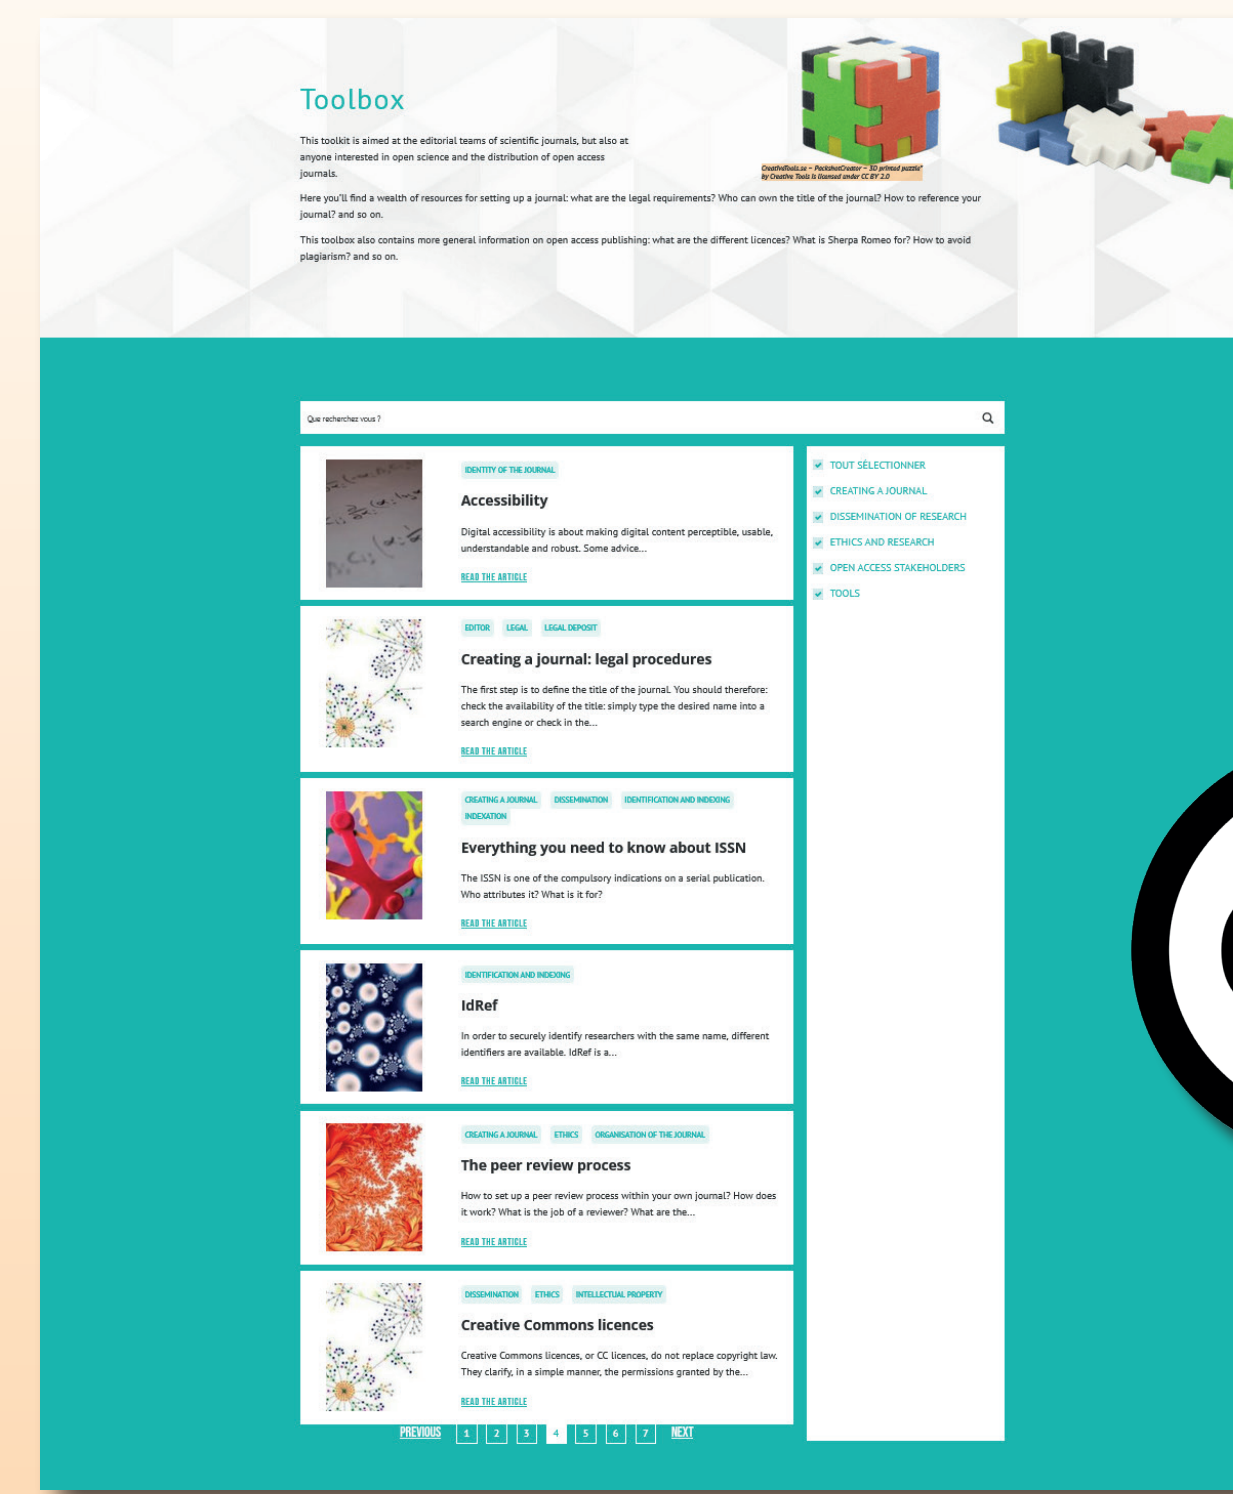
Toolbox

This toolkit is aimed at the editorial teams of scientific journals, but also at anyone interested in open science and the distribution of open access journals.

Here you'll find a wealth of resources for setting up a journal: what are the legal requirements? Who can own the title of the journal? How to reference your journal? and so on.

This toolbox also contains more general information on open access publishing: what are the different licences? What is Sherpa Romeo for? How to avoid plagiarism? and so on.

CreativeTools.se – PackshotCreator – 3D printed puzzle by Creative Tools is licensed under CC BY 2.0

Que recherchez vous ?

IDENTITY OF THE JOURNAL
Accessibility
Digital accessibility is about making digital content perceptible, usable, understandable and robust. Some advice...
READ THE ARTICLE

EDITOR LEGAL LEGAL DEPOSIT
Creating a journal: legal procedures
The first step is to define the title of the journal. You should therefore: check the availability of the title: simply type the desired name into a search engine or check in the...
READ THE ARTICLE

CREATING A JOURNAL DISSEMINATION IDENTIFICATION AND INDEXING INDEXATION
Everything you need to know about ISSN
The ISSN is one of the compulsory indications on a serial publication. Who attributes it? What is it for?
READ THE ARTICLE

IDENTIFICATION AND INDEXING
IdRef
In order to securely identify researchers with the same name, different identifiers are available. IdRef is a...
READ THE ARTICLE

CREATING A JOURNAL ETHICS ORGANISATION OF THE JOURNAL
The peer review process
How to set up a peer review process within your own journal? How does it work? What is the job of a reviewer? What are the...
READ THE ARTICLE

DISSEMINATION ETHICS INTELLECTUAL PROPERTY
Creative Commons licences
Creative Commons licences, or CC licences, do not replace copyright law. They clarify, in a simple manner, the permissions granted by the...
READ THE ARTICLE

TOUT SÉLECTIONNER
CREATING A JOURNAL
DISSEMINATION OF RESEARCH
ETHICS AND RESEARCH
OPEN ACCESS STAKEHOLDERS
TOOLS

PREVIOUS 1 2 3 4 5 6 7 NEXT